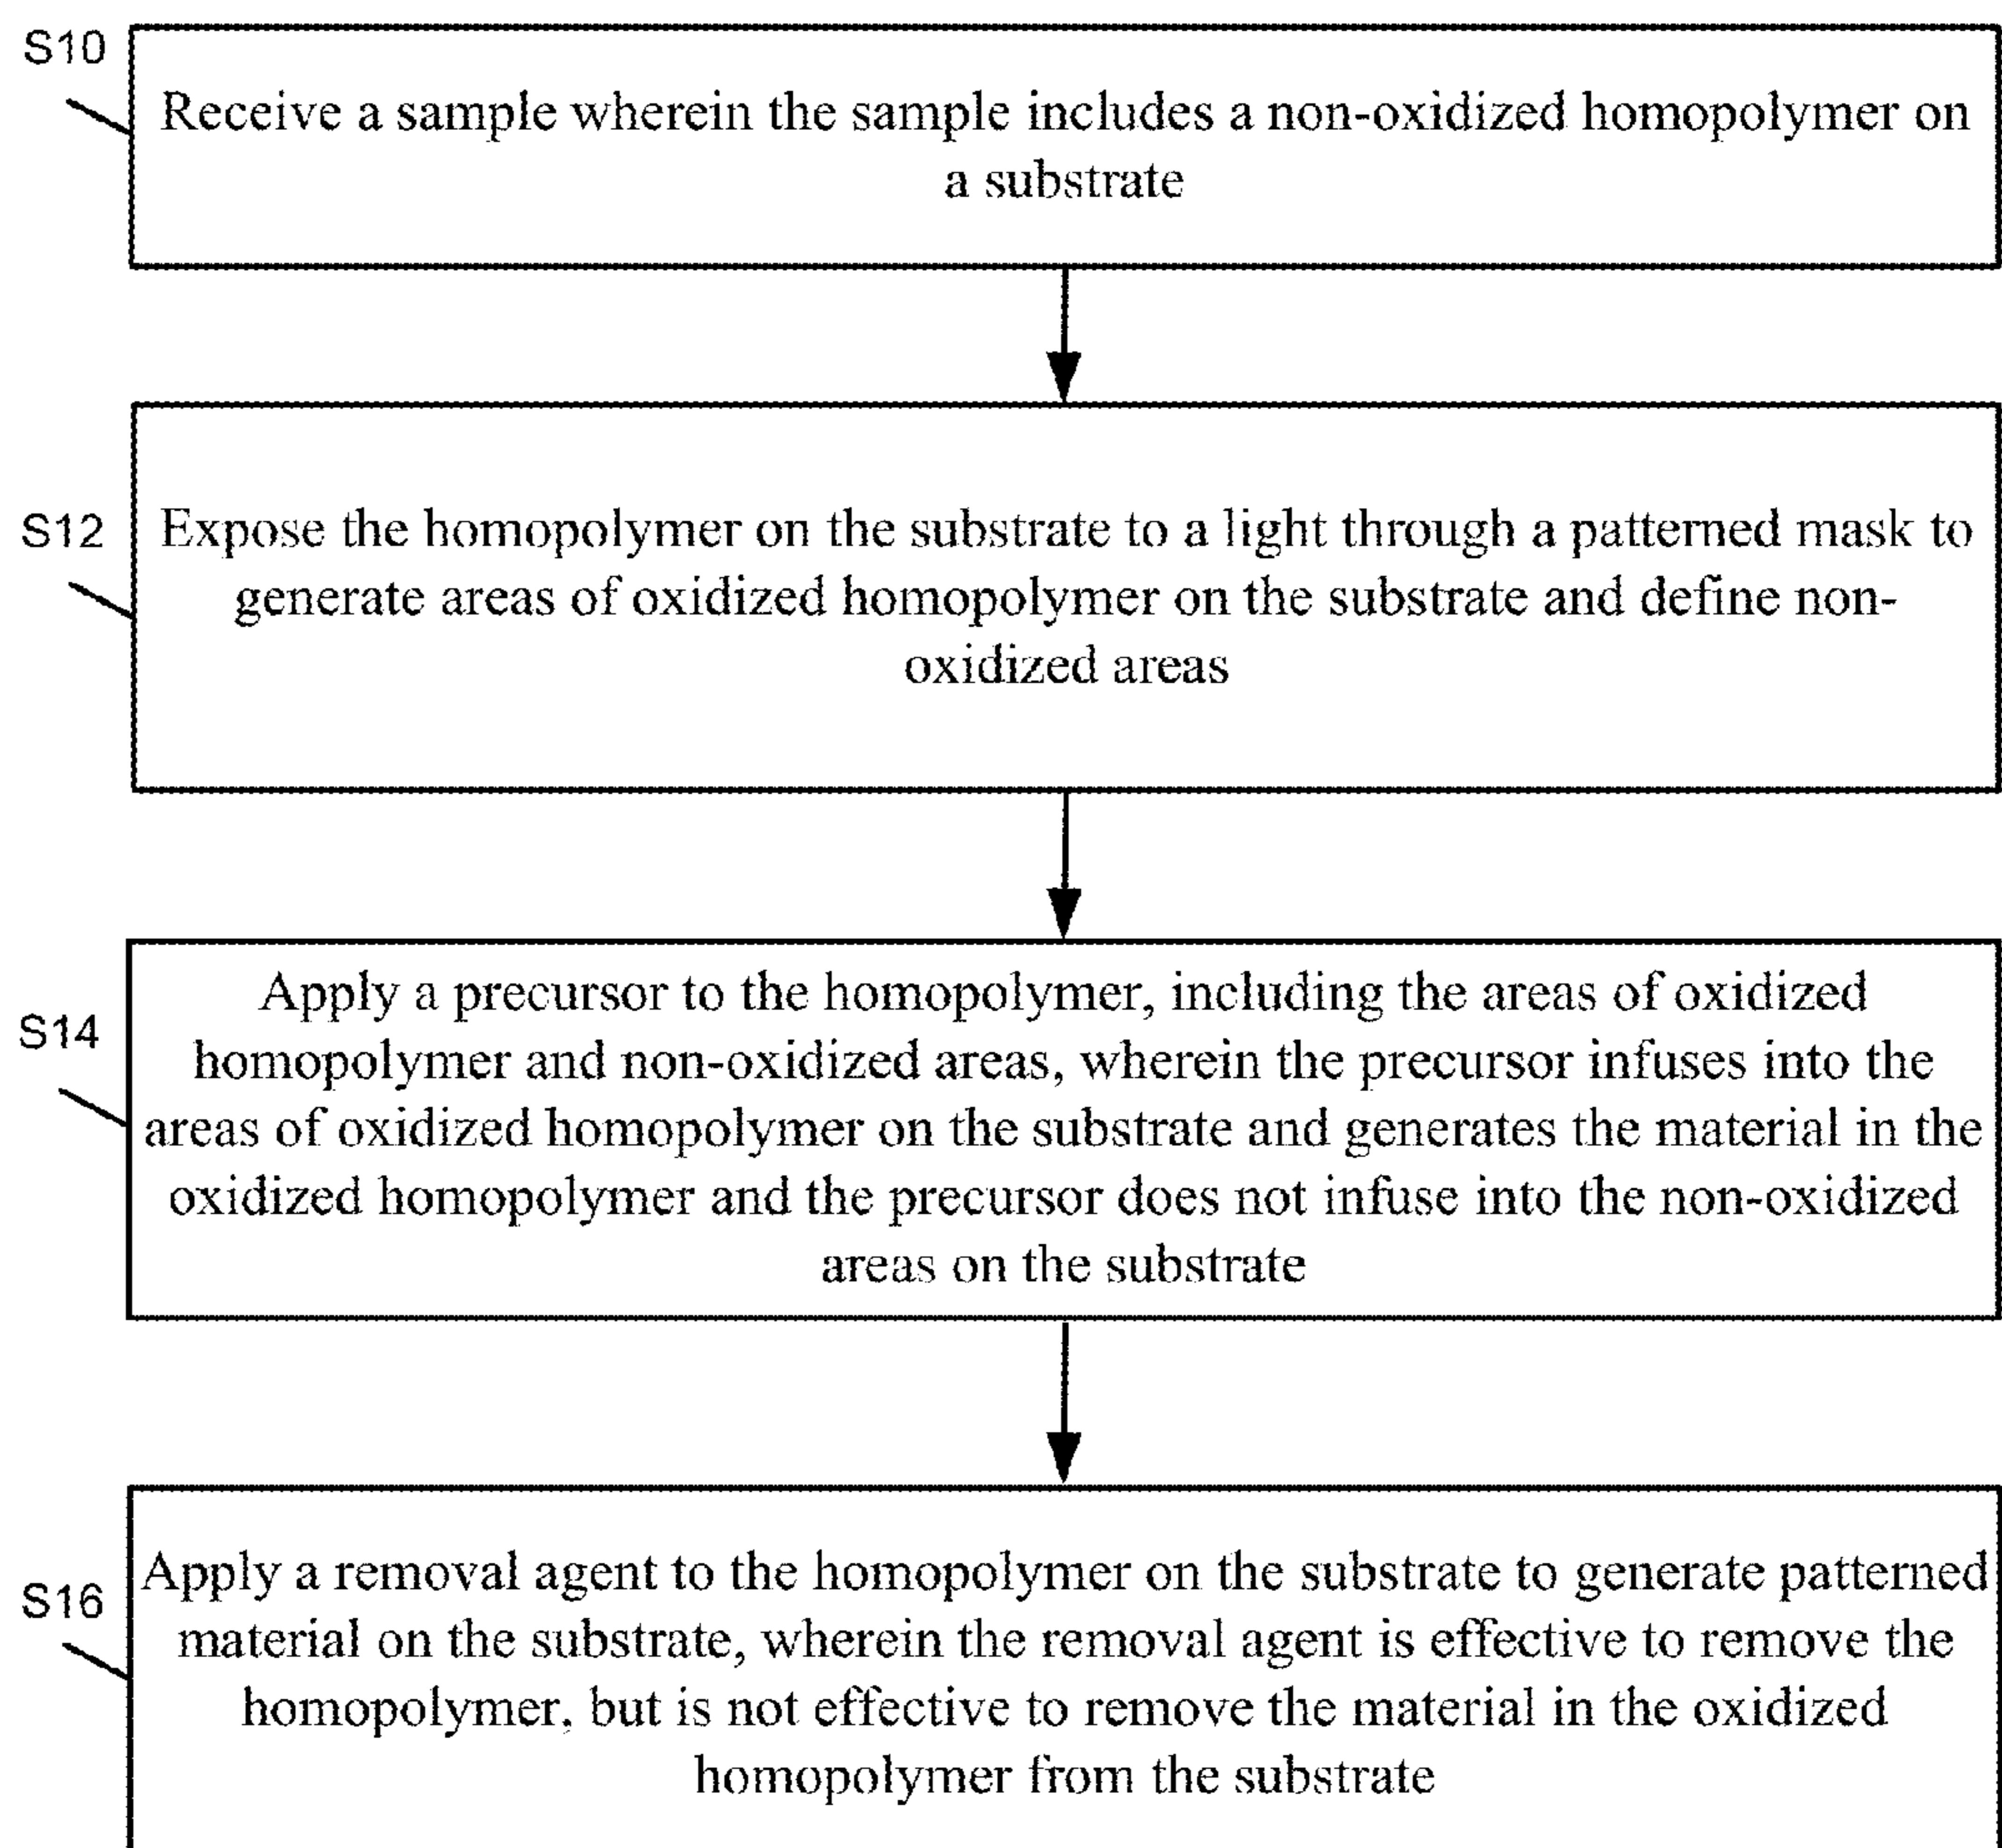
S10

Receive a sample wherein the sample includes a non-oxidized homopolymer on a substrate

S12

Expose the homopolymer on the substrate to a light through a patterned mask to generate areas of oxidized homopolymer on the substrate and define non-oxidized areas

S14

Apply a precursor to the homopolymer, including the areas of oxidized homopolymer and non-oxidized areas, wherein the precursor infuses into the areas of oxidized homopolymer on the substrate and generates the material in the oxidized homopolymer and the precursor does not infuse into the non-oxidized areas on the substrate

S16

Apply a removal agent to the homopolymer on the substrate to generate patterned material on the substrate, wherein the removal agent is effective to remove the homopolymer, but is not effective to remove the material in the oxidized homopolymer from the substrate